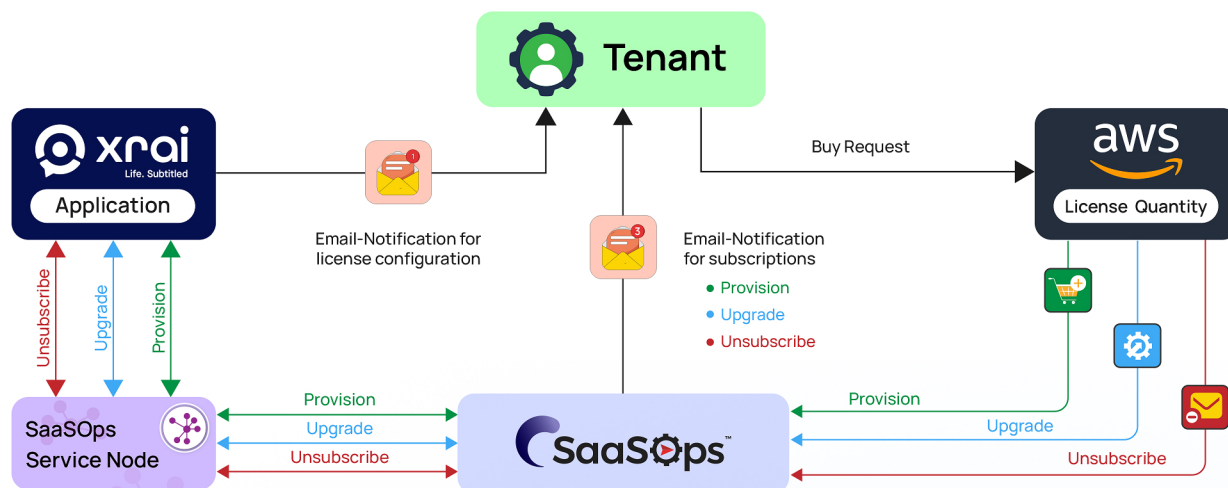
Tenant

xrai
Life. Subtitled
Application

Email-Notification for license configuration

Buy Request

aws
License Quantity

Email-Notification for subscriptions
• Provision
• Upgrade
• Unsubscribe

Unsubscribe
Upgrade
Provision

SaaSOps Service Node

Provision
Upgrade
Unsubscribe

SaaSOps™

Provision
Upgrade
Unsubscribe